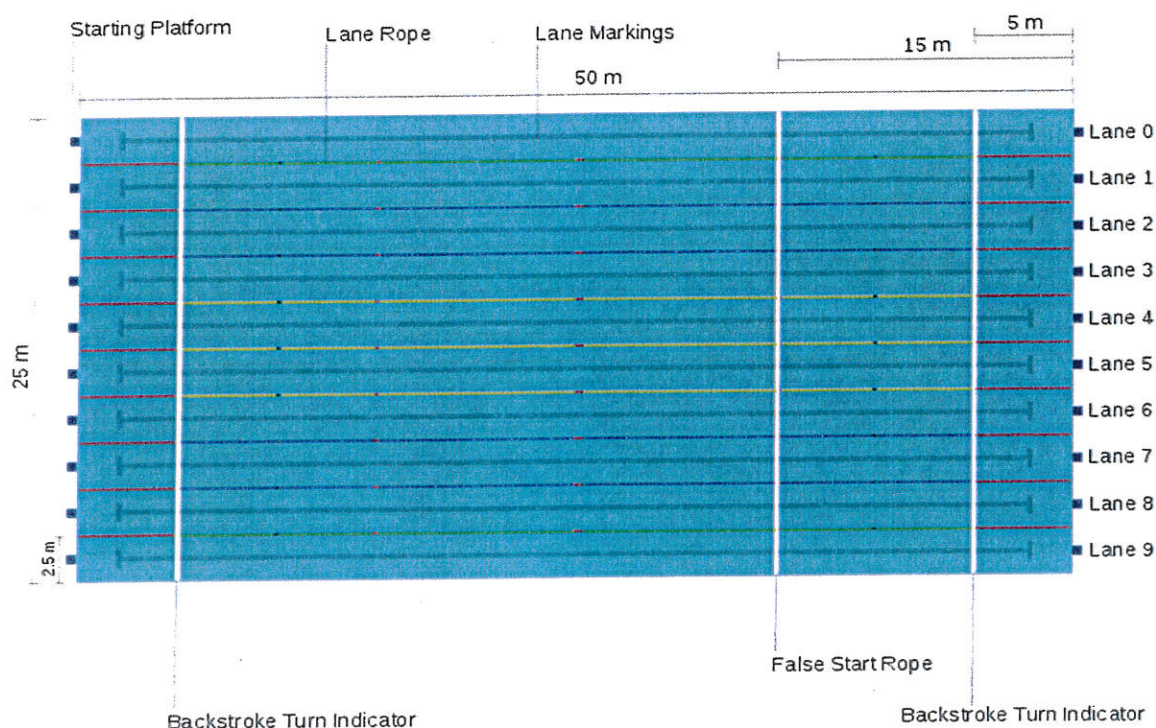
Starting Platform

Lane Rope

Lane Markings

5 m

15 m

50 m

Lane 0

Lane 1

Lane 2

Lane 3

Lane 4

Lane 5

Lane 6

Lane 7

Lane 8

Lane 9

25 m

2.5 m

False Start Rope

Backstroke Turn Indicator

Backstroke Turn Indicator